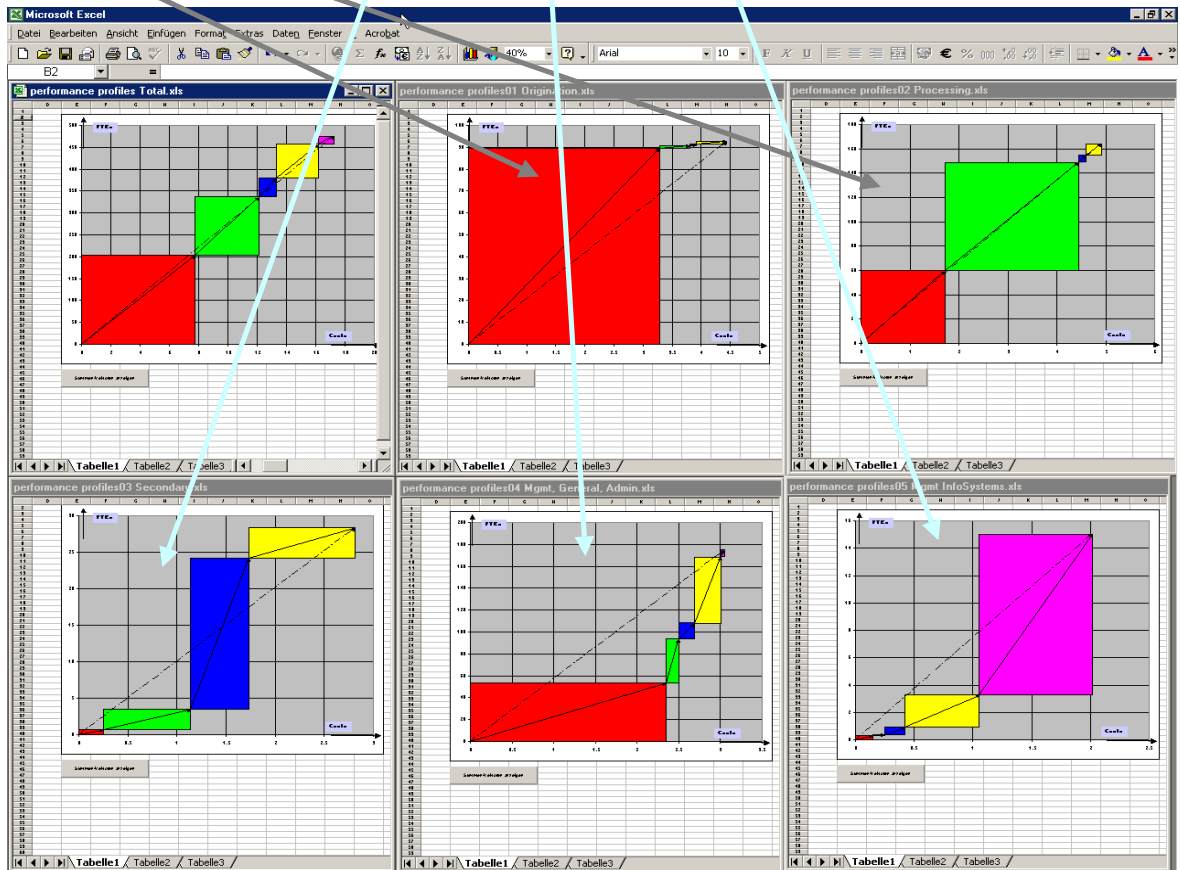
Microsoft Excel

Datei Bearbeiten Ansicht Einfügen Format Extras Daten Fenster ? Acrobat

40%

Arial

10

B2

=

performance profiles Total.xls

FTEs

Costs

Tabelle1 Tabelle2 Tabelle3

performance profiles01 Origination.xls

FTEs

Costs

Tabelle1 Tabelle2 Tabelle3

performance profiles02 Processing.xls

FTEs

Costs

Tabelle1 Tabelle2 Tabelle3

performance profiles03 Secondary.xls

FTEs

Costs

Tabelle1 Tabelle2 Tabelle3

performance profiles04 Mgmt, General, Admin.xls

FTEs

Costs

Tabelle1 Tabelle2 Tabelle3

performance profiles05 Mgmt InfoSystems.xls

FTEs

Costs

Tabelle1 Tabelle2 Tabelle3